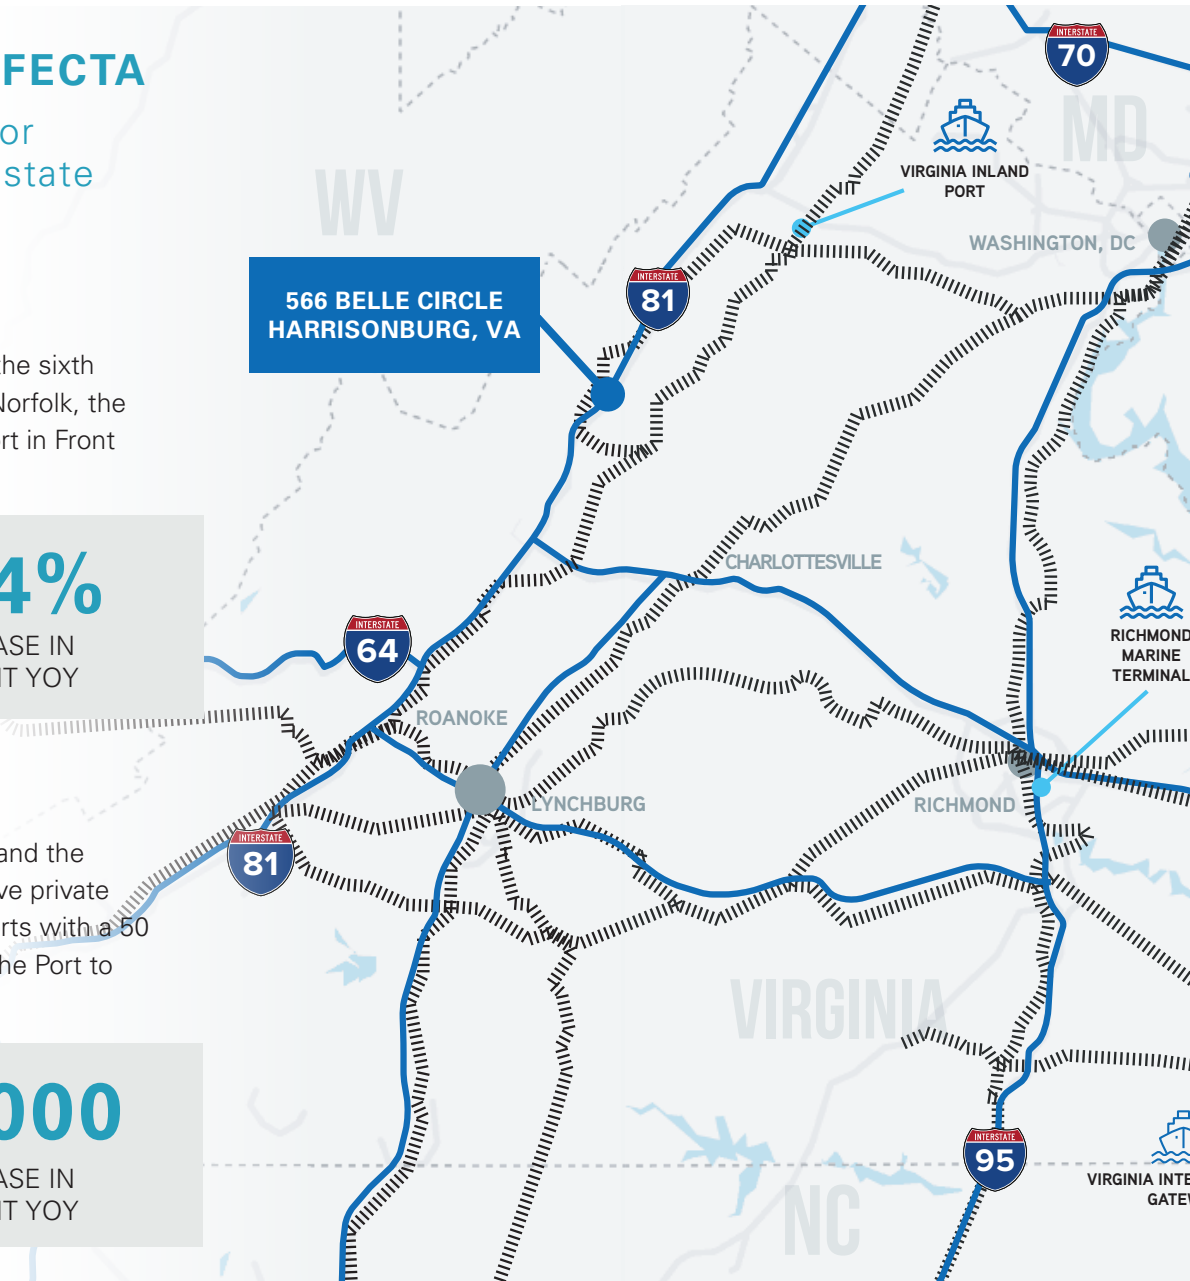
FECTA
or
state

the sixth
Norfolk, the
rt in Front

4%
ASE IN
T YOY

and the
ve private
rts with a 50
he Port to

000
ASE IN
T YOY

WV
MD
INTERSTATE
70
VIRGINIA INLAND PORT
WASHINGTON, DC
566 BELLE CIRCLE
HARRISONBURG, VA
INTERSTATE
81
CHARLOTTESVILLE
RICHMOND MARINE TERMINAL
INTERSTATE
64
ROANOKE
LYNCHBURG
RICHMOND
INTERSTATE
81
VIRGINIA
INTERSTATE
95
NC
VIRGINIA INTE
GATE